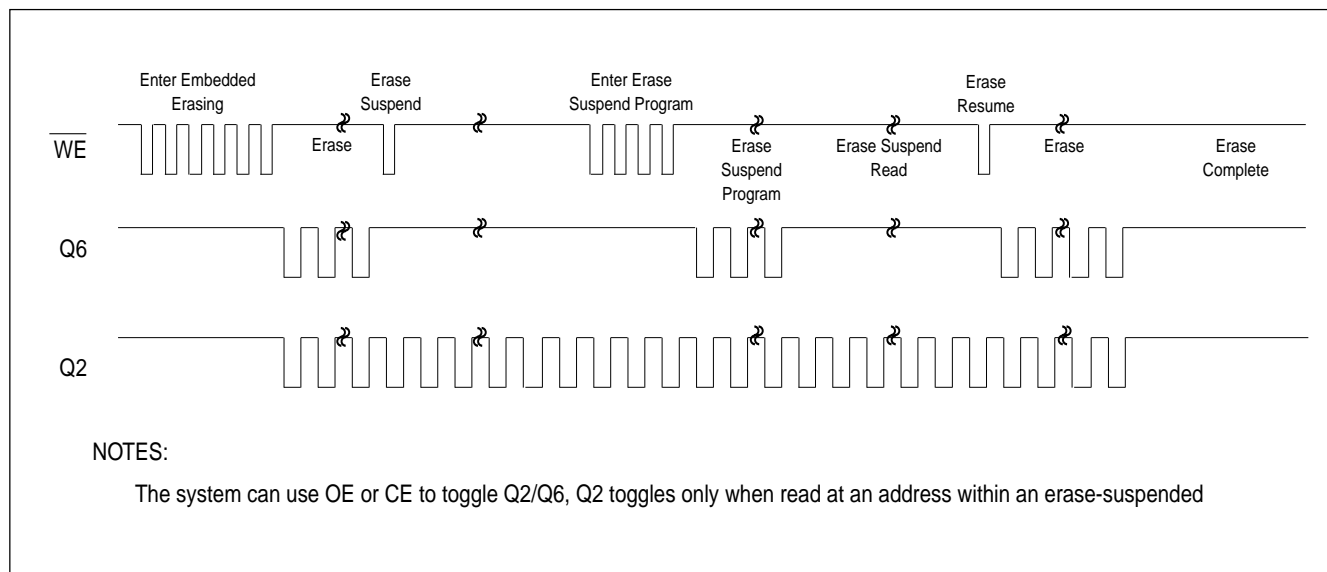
Enter Embedded Erasing

Erase Suspend

Enter Erase Suspend Program

Erase Resume

$\overline{WE}$

Erase

Erase Suspend Program

Erase Suspend Read

Erase

Erase Complete

Q6

Q2

NOTES:

The system can use OE or CE to toggle Q2/Q6, Q2 toggles only when read at an address within an erase-suspended